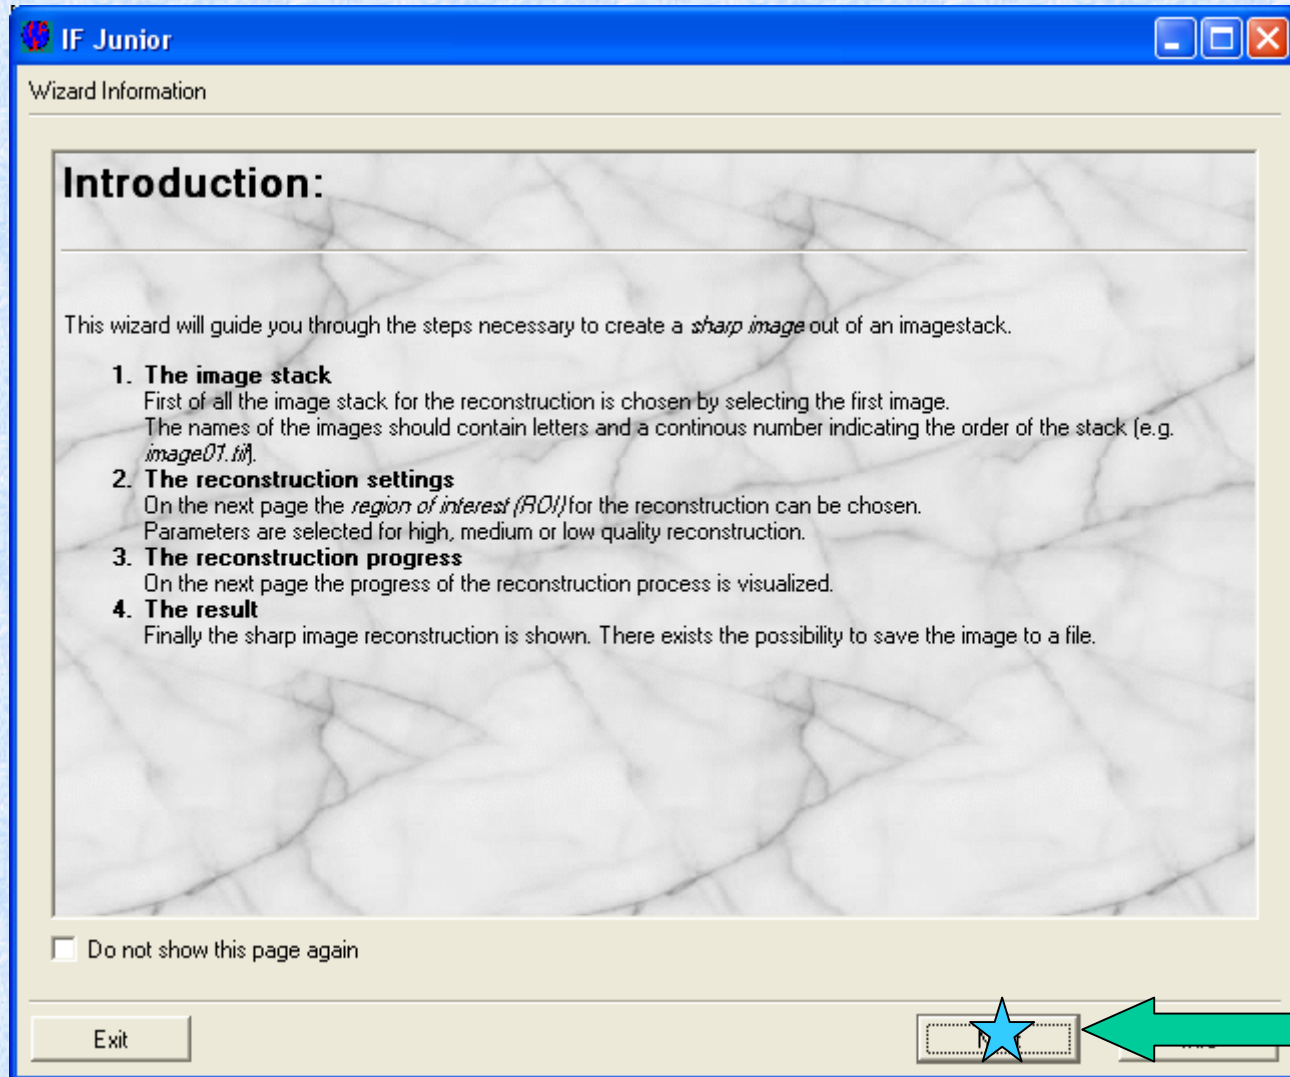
IF Junior

Wizard Information

Introduction:

This wizard will guide you through the steps necessary to create a *sharp image* out of an imagestack.

1. The image stack
First of all the image stack for the reconstruction is chosen by selecting the first image. The names of the images should contain letters and a continous number indicating the order of the stack (e.g. *image01.tif*).
2. The reconstruction settings
On the next page the *region of interest (ROI)* for the reconstruction can be chosen. Parameters are selected for high, medium or low quality reconstruction.
3. The reconstruction progress
On the next page the progress of the reconstruction process is visualized.
4. The result
Finally the sharp image reconstruction is shown. There exists the possibility to save the image to a file.

Do not show this page again

Exit

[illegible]

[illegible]